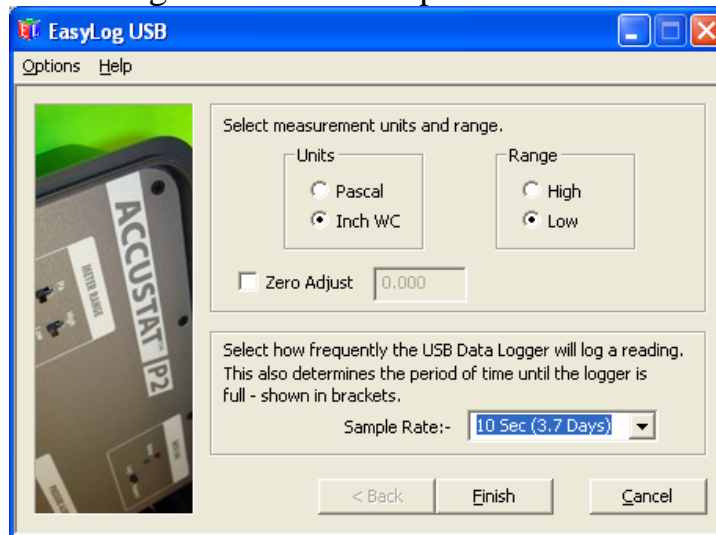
EasyLog USB

Options Help

ACCUSTAT P2

METER RANGE

Select measurement units and range.

Units
Pascal
Inch WC

Range
High
Low

Zero Adjust 0.000

Select how frequently the USB Data Logger will log a reading. This also determines the period of time until the logger is full - shown in brackets.

Sample Rate:- 10 Sec (3.7 Days)

< Back Finish Cancel